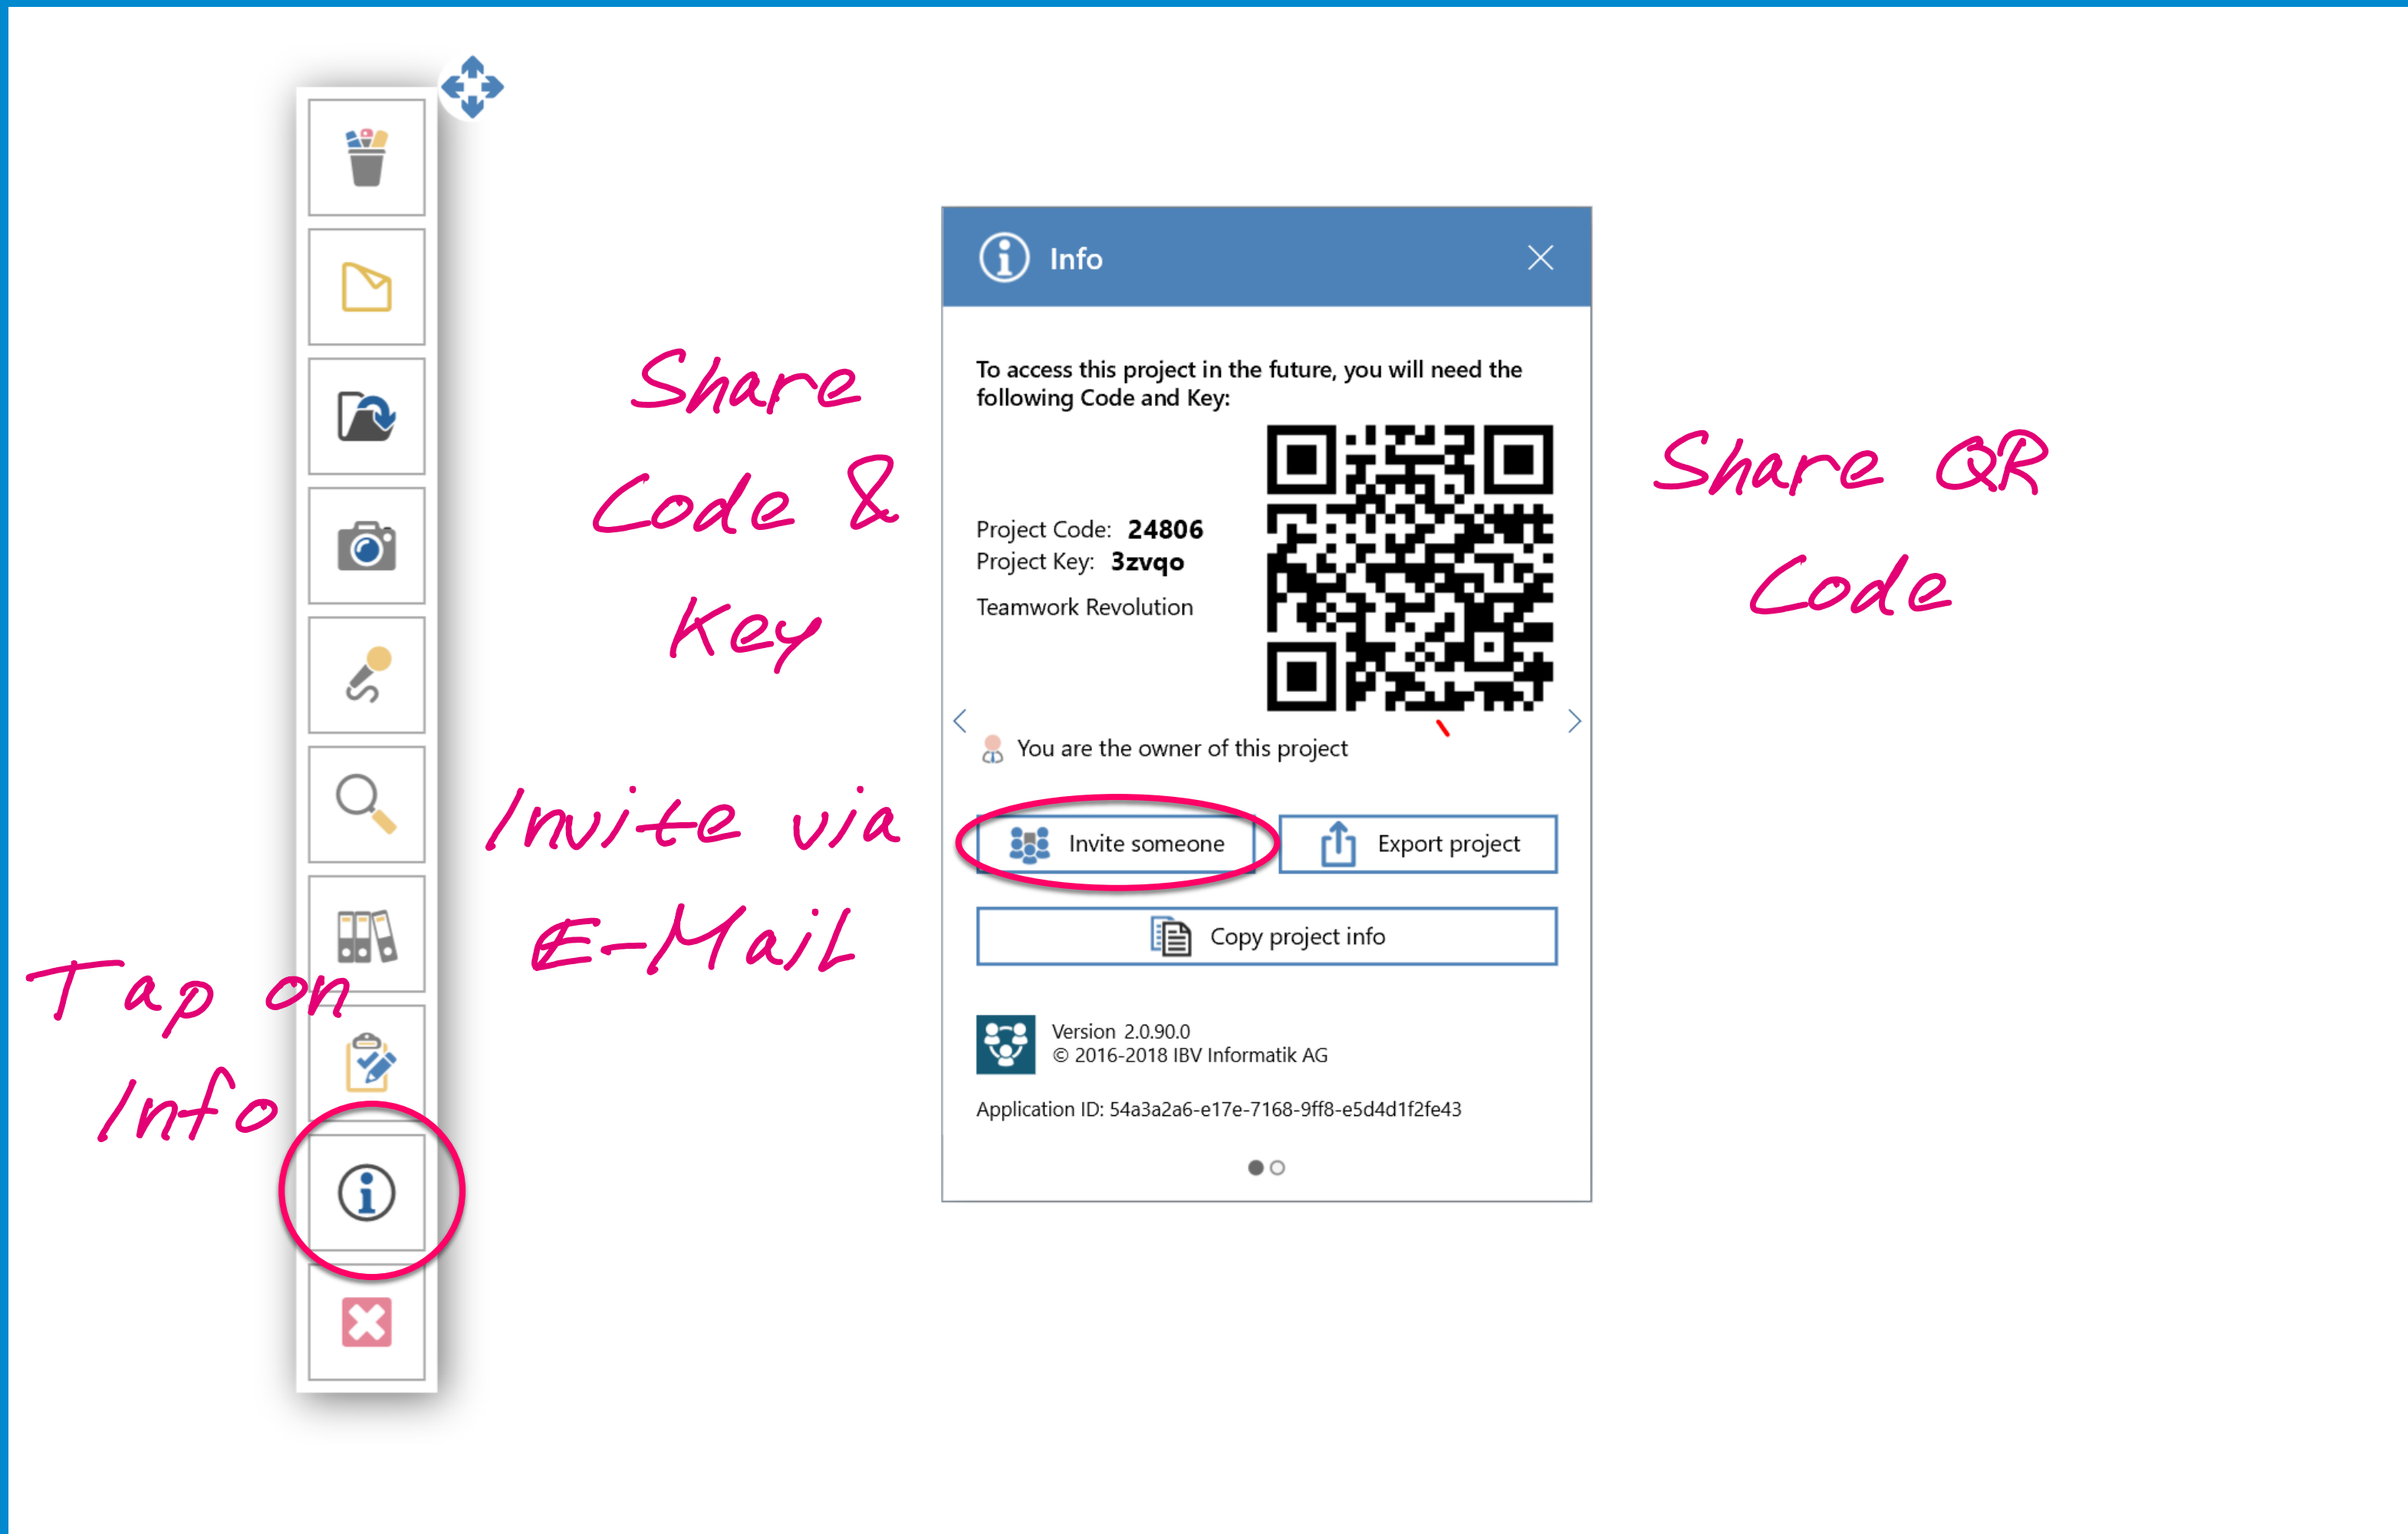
Share Code & Key

Invite via E-Mail

Tap on Info

Info

To access this project in the future, you will need the following Code and Key:

Project Code: 24806
Project Key: 3zvqo
Teamwork Revolution

You are the owner of this project

Invite someone

Export project

Copy project info

Version 2.0.90.0
© 2016-2018 IBV Informatik AG

Application ID: 54a3a2a6-e17e-7168-9ff8-e5d4d1f2fe43

Share QR Code